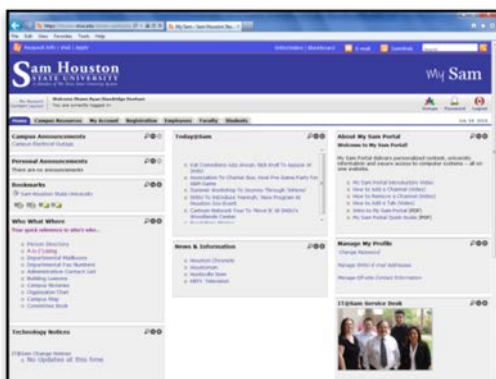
My Sam - Sam Houston Sta...

File Edit View Favorites Tools Help

Request Info | Visit | Apply

Blackboard E-mail Search

Sam Houston
STATE UNIVERSITY

My Sam

Welcome Please Ryan Standridge Durham
You are currently logged in

Home Campus Resources My Account Registration Employees Faculty Students

Campus Announcements
Campus Electrical Outage

Personal Announcements
There are no announcements

Bookmarks
Sam Houston State University

Who What Where
Your quick reference to who's who...

Person Directory
A to Z Listing
Departmental Mailboxes
Departmental Fax Numbers
Administrative Contact List
Building Locator
Campus Libraries
Organization Chart
Campus Map
Committee Book

Technology Notices
IT@Sam Change Notices
No Updates at this time

Today@Sam

Kat Consultants Ask Annual: Not Kraft To Appear at SHSU
Association To Charter Bus, Host Pre-Game Party For A&M Game
Summer Workshop To Journey Through 'Athens'
SHSU To Introduce Triple Plus New Program At Houston Zoo Event
Cartoon Network Tour To 'Move It' At SHSU's Woodlands Center

News & Information

Houston Chronicle
Houstonian
Huntsville Item
KBTX Television

About My Sam Portal
Welcome to My Sam Portal!

My Sam Portal delivers personalized content, university information and secure access to computer systems -- all on one website.

My Sam Portal Introduction Video
How to Add a Channel (Video)
How to Remove a Channel (Video)
How to Add a Tab (Video)
Intro to My Sam Portal (PDF)
My Sam Portal Quick Guide (PDF)

Manage My Profile
Change Password
Manage SHSU E-mail Addresses
Manage Off-site Contact Information

IT@Sam Service Desk